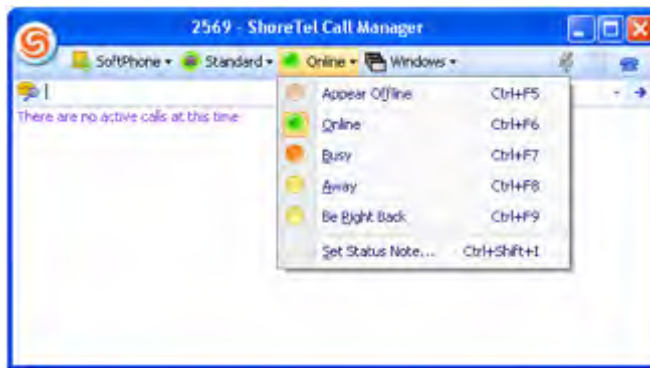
2569 - ShoreTel Call Manager

SoftPhone ▾ Standard ▾ Online ▾ Windows ▾

There are no active calls at this time

Appear Offline Ctrl+F5
Online Ctrl+F6
Busy Ctrl+F7
Away Ctrl+F8
Be Right Back Ctrl+F9
Set Status Note... Ctrl+Shift+I